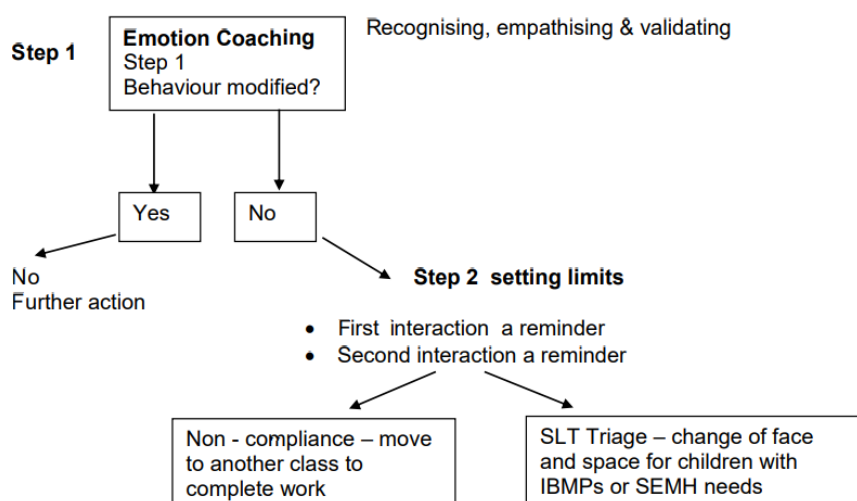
Step 1

**Emotion Coaching**
Step 1
Behaviour modified?

Recognising, empathising & validating

Yes

No

No
Further action

**Step 2 setting limits**

- First interaction a reminder
- Second interaction a reminder

Non - compliance – move to another class to complete work

SLT Triage – change of face and space for children with IBMPs or SEMH needs